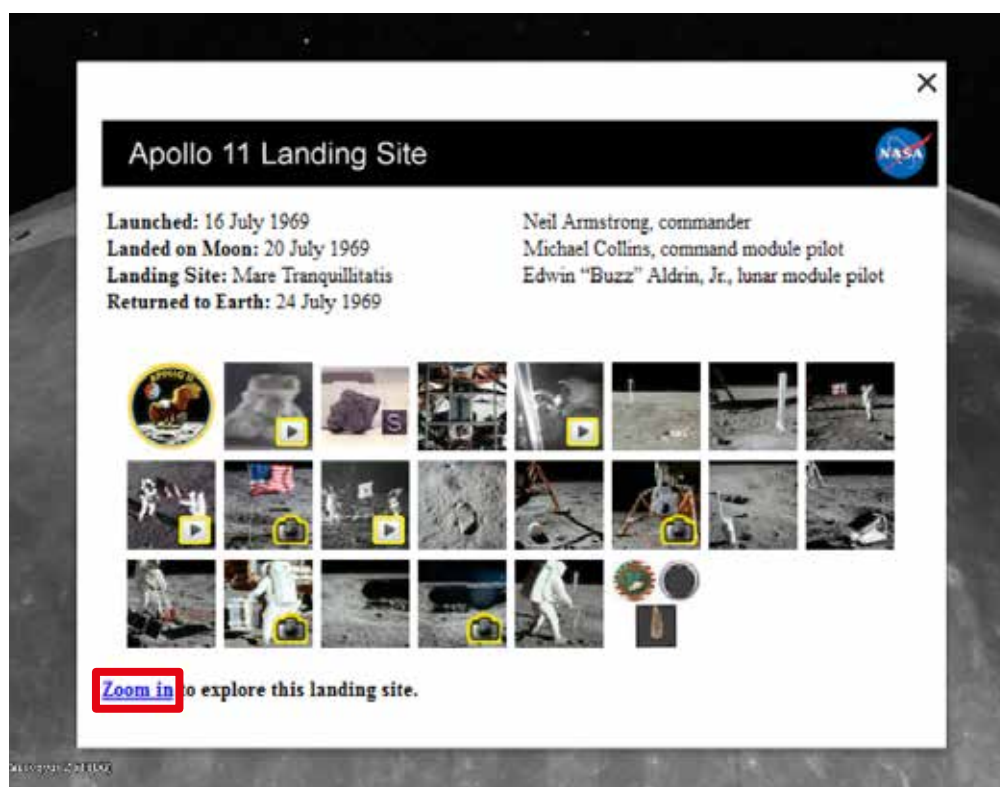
×

Apollo 11 Landing Site

NASA

**Launched:** 16 July 1969
**Landed on Moon:** 20 July 1969
**Landing Site:** Mare Tranquillitatis
**Returned to Earth:** 24 July 1969

Neil Armstrong, commander
Michael Collins, command module pilot
Edwin "Buzz" Aldrin, Jr., lunar module pilot

S

Zoom in to explore this landing site.

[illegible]